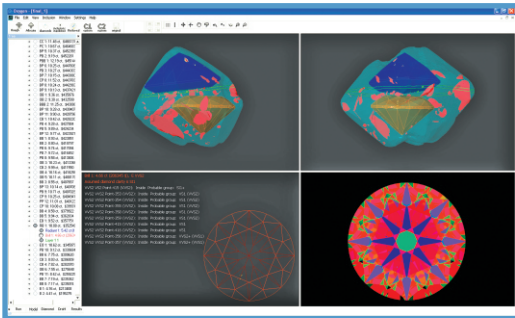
Oxygen - [Trial_1]
File Edit View Simulate Window Settings Help
Row Run Scan Result
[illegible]
VVS2 VVS2 Point 400 (VVS2) Grade Probable group VS1
VVS2 VVS2 Point 350 (VVS2) Grade Probable group VS1 (VVS2)
VVS2 VVS2 Point 350 (VVS2) Grade Probable group VS1 (VVS2)
VVS2 VVS2 Point 350 (VVS2) Grade Probable group VS1 (VVS2)
VVS2 VVS2 Point 350 (VVS2) Grade Probable group VS1 (VVS2)
VVS2 VVS2 Point 350 (VVS2) Grade Probable group VS1
VVS2 VVS2 Point 350 (VVS2) Grade Probable group VS1
VVS2 VVS2 Point 350 (VVS2) Grade Probable group VVS2+ (VVS2)
VVS2 VVS2 Point 350 (VVS2) Grade Probable group VVS2+ (VVS2)
Run Model Diamond Grade Results